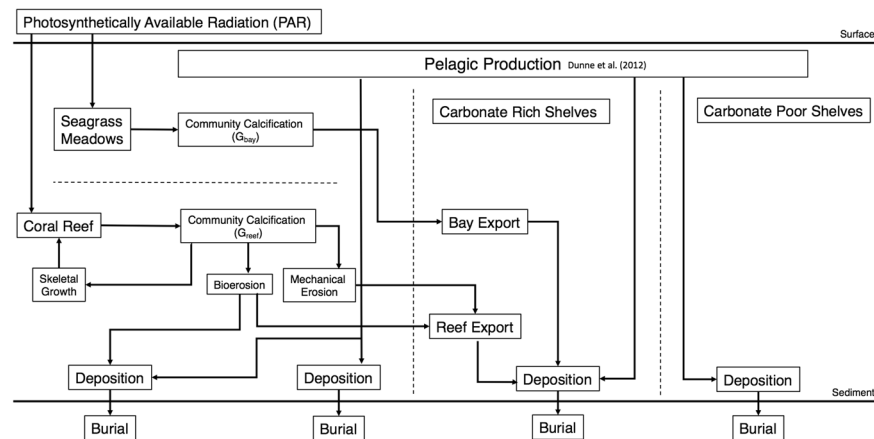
Photosynthetically Available Radiation (PAR)

Surface

Pelagic Production Dunne et al. (2012)

Seagrass Meadows

Community Calcification ($G_{bay}$)

Carbonate Rich Shelves

Carbonate Poor Shelves

Coral Reef

Community Calcification ($G_{reef}$)

Bay Export

Skeletal Growth

Bioerosion

Mechanical Erosion

Reef Export

Deposition

Deposition

Deposition

Deposition

Sediment

Burial

Burial

Burial

Burial